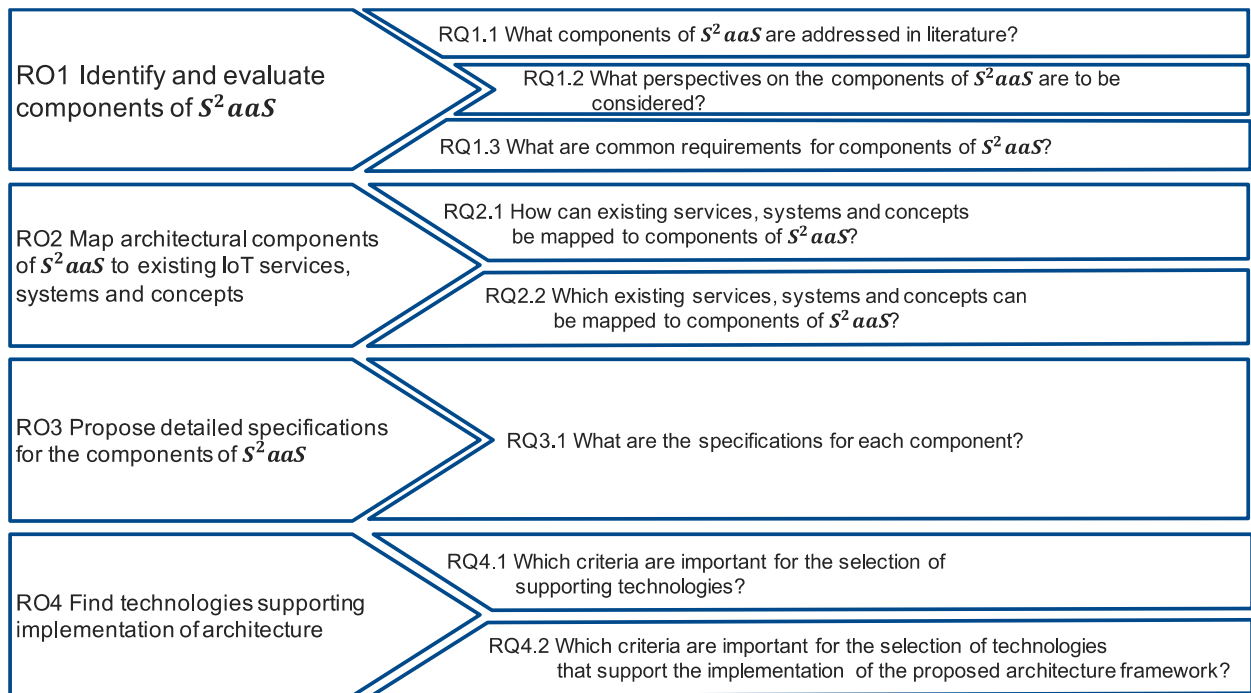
RO1 Identify and evaluate components of $S^2aaS$

RQ1.1 What components of $S^2aaS$ are addressed in literature?

RQ1.2 What perspectives on the components of $S^2aaS$ are to be considered?

RQ1.3 What are common requirements for components of $S^2aaS$?

RO2 Map architectural components of $S^2aaS$ to existing IoT services, systems and concepts

RQ2.1 How can existing services, systems and concepts be mapped to components of $S^2aaS$?

RQ2.2 Which existing services, systems and concepts can be mapped to components of $S^2aaS$?

RO3 Propose detailed specifications for the components of $S^2aaS$

RQ3.1 What are the specifications for each component?

RO4 Find technologies supporting implementation of architecture

RQ4.1 Which criteria are important for the selection of supporting technologies?

RQ4.2 Which criteria are important for the selection of technologies that support the implementation of the proposed architecture framework?